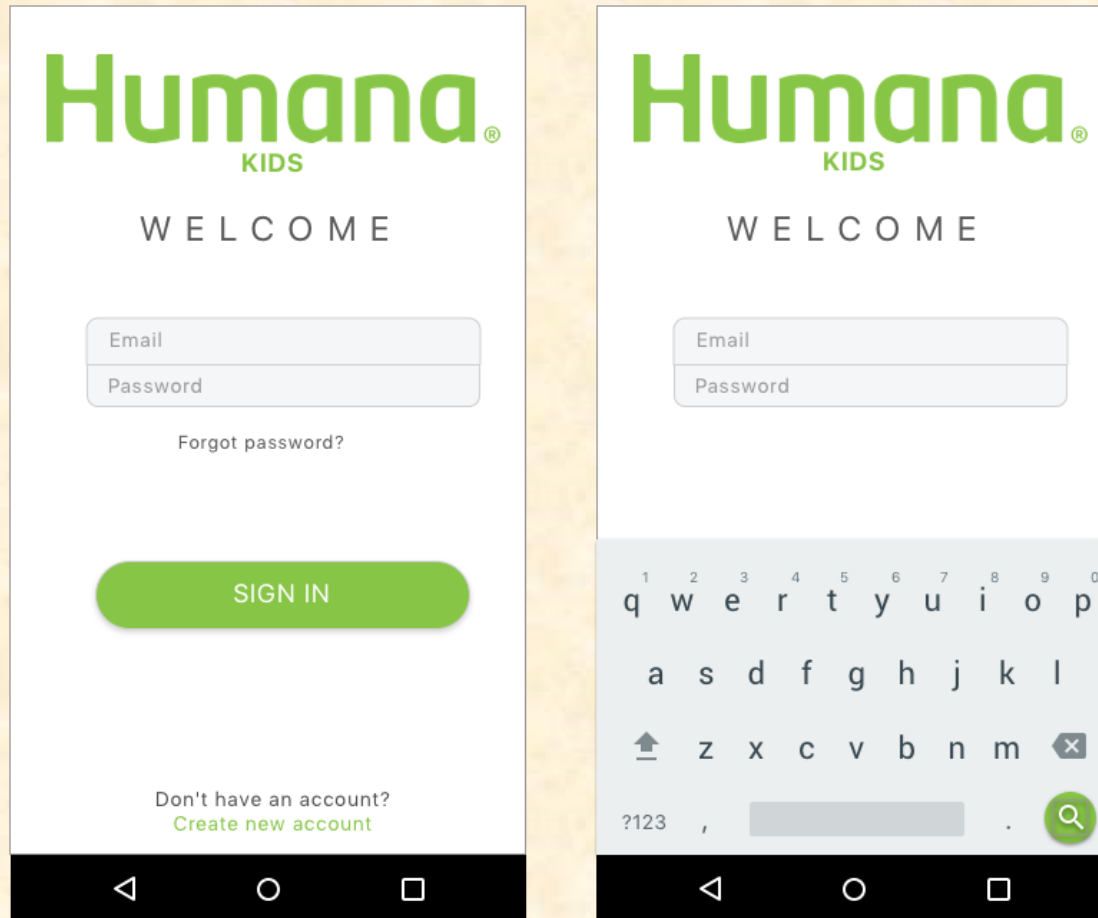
Humana®
KIDS

WELCOME

Email
Password

Forgot password?

SIGN IN

Don't have an account?
Create new account

Humana®
KIDS

WELCOME

Email
Password

1 2 3 4 5 6 7 8 9 0
q w e r t y u i o p
a s d f g h j k l
z x c v b n m
?123 , .